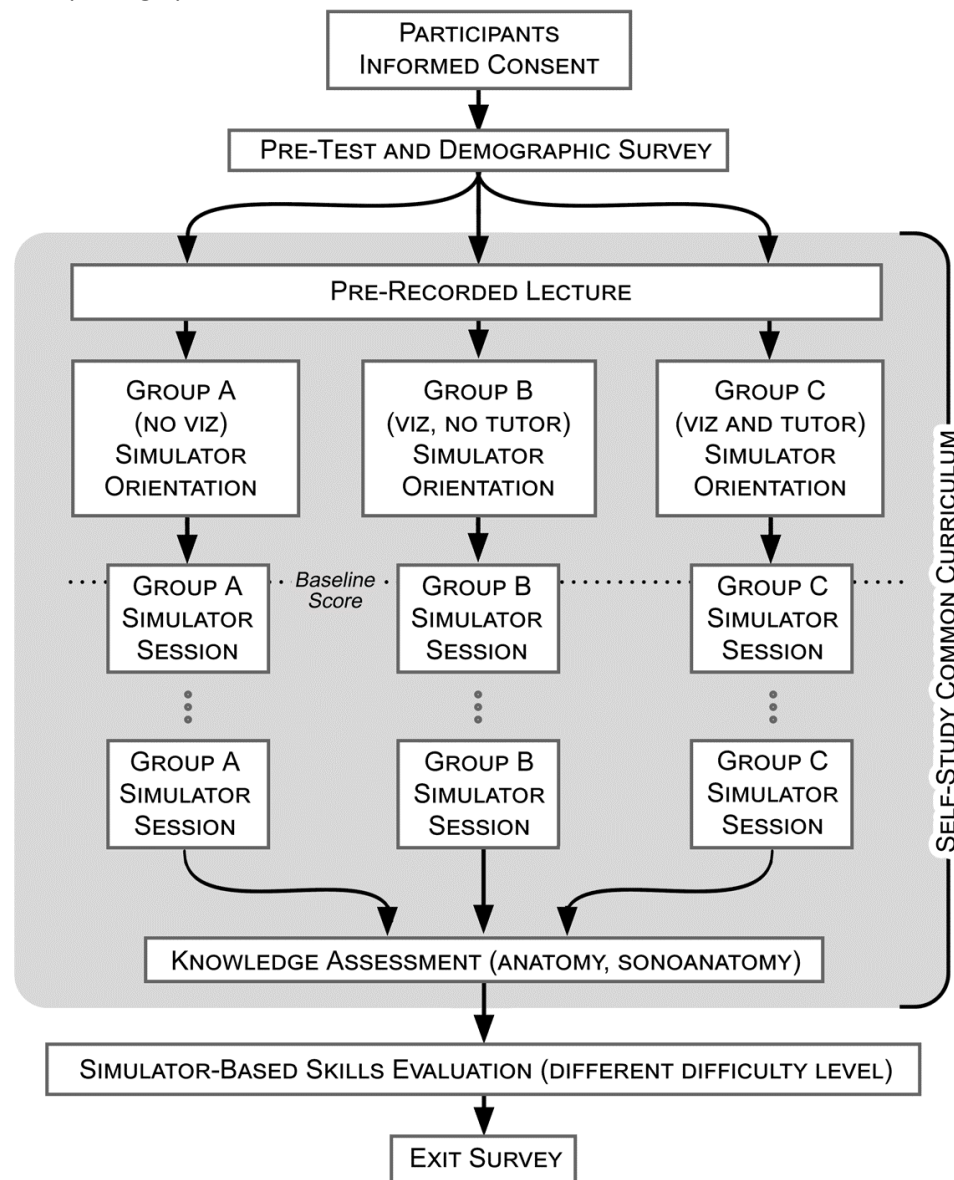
Participants
Informed Consent

Pre-Test and Demographic Survey

Pre-Recorded Lecture

Group A
(no viz)
Simulator
Orientation

Group B
(viz, no tutor)
Simulator
Orientation

Group C
(viz and tutor)
Simulator
Orientation

Baseline Score

Group A
Simulator
Session

Group B
Simulator
Session

Group C
Simulator
Session

Group A
Simulator
Session

Group B
Simulator
Session

Group C
Simulator
Session

Knowledge Assessment (anatomy, sonoanatomy)

Self-Study Common Curriculum

Simulator-Based Skills Evaluation (different difficulty level)

Exit Survey